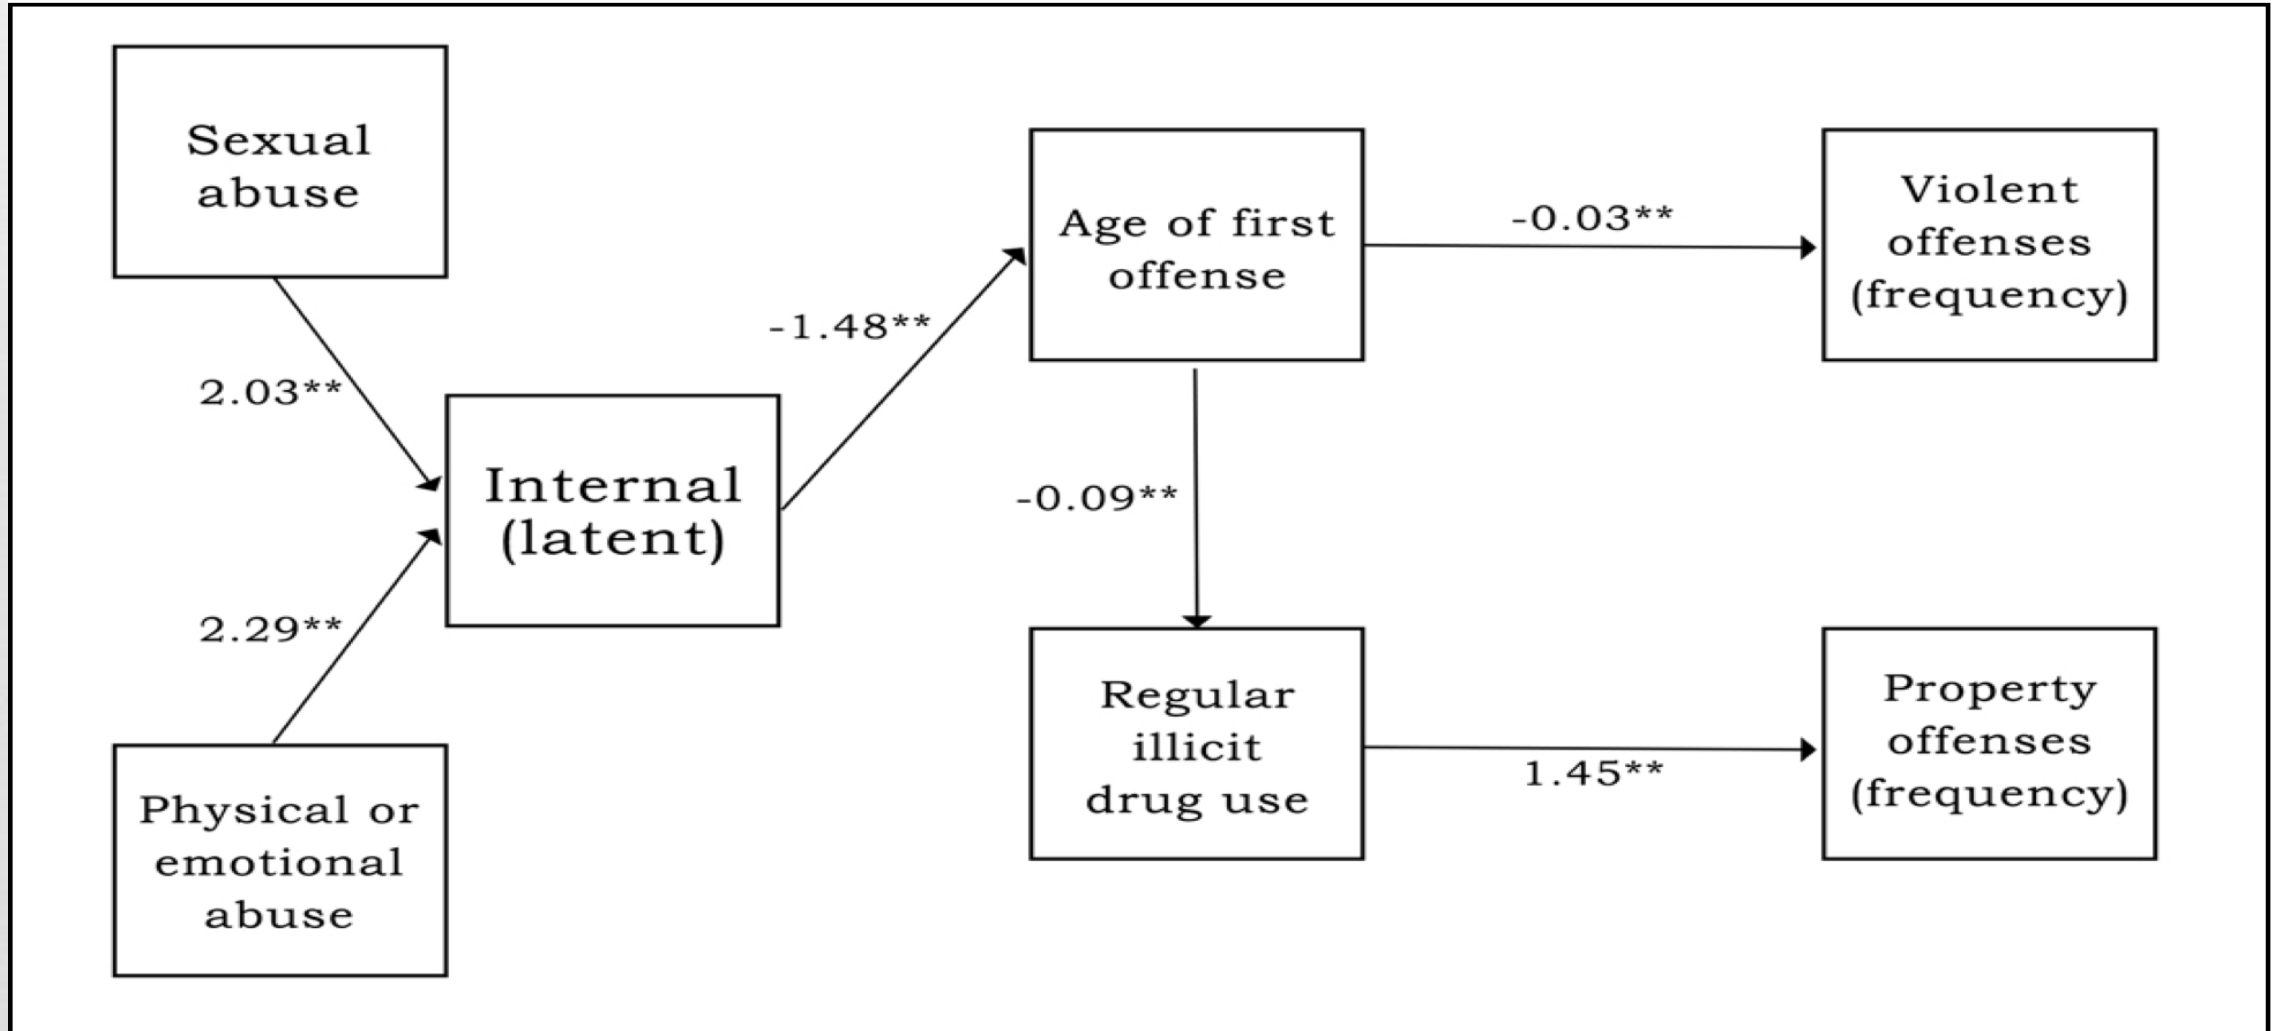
Sexual abuse

2.03**

Internal (latent)

2.29**

Physical or emotional abuse

-1.48**

Age of first offense

-0.03**

Violent offenses (frequency)

-0.09**

Regular illicit drug use

1.45**

Property offenses (frequency)